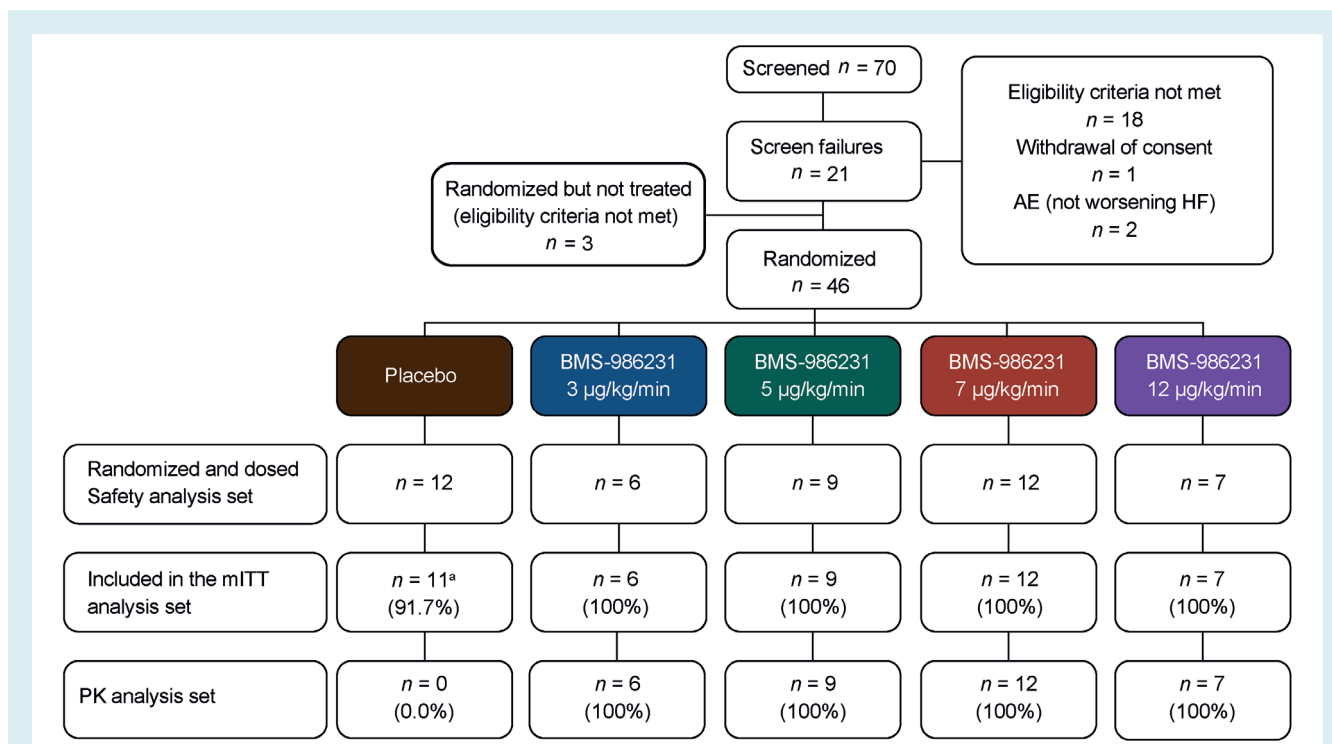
Screened $n$ = 70

Eligibility criteria not met
$n$ = 18
Withdrawal of consent
$n$ = 1
AE (not worsening HF)
$n$ = 2

Screen failures
$n$ = 21

Randomized but not treated
(eligibility criteria not met)
$n$ = 3

Randomized
$n$ = 46

| | Placebo | BMS-986231 3 μg/kg/min | BMS-986231 5 μg/kg/min | BMS-986231 7 μg/kg/min | BMS-986231 12 μg/kg/min |
|---|---|---|---|---|---|
| Randomized and dosed Safety analysis set | $n$ = 12 | $n$ = 6 | $n$ = 9 | $n$ = 12 | $n$ = 7 |
| Included in the mITT analysis set | $n$ = 11$^{a}$ (91.7%) | $n$ = 6 (100%) | $n$ = 9 (100%) | $n$ = 12 (100%) | $n$ = 7 (100%) |
| PK analysis set | $n$ = 0 (0.0%) | $n$ = 6 (100%) | $n$ = 9 (100%) | $n$ = 12 (100%) | $n$ = 7 (100%) |